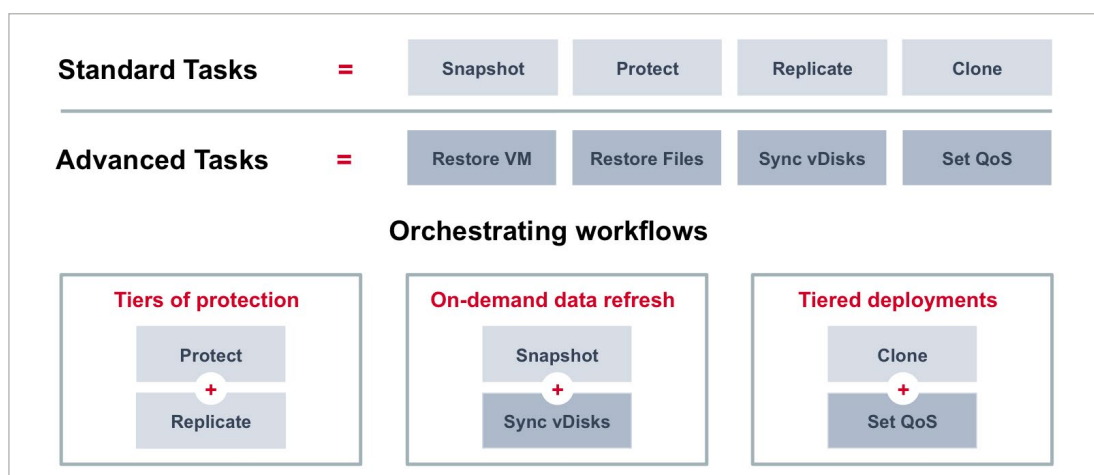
Standard Tasks = Snapshot Protect Replicate Clone

Advanced Tasks = Restore VM Restore Files Sync vDisks Set QoS

Orchestrating workflows

Tiers of protection
Protect
+
Replicate

On-demand data refresh
Snapshot
+
Sync vDisks

Tiered deployments
Clone
+
Set QoS